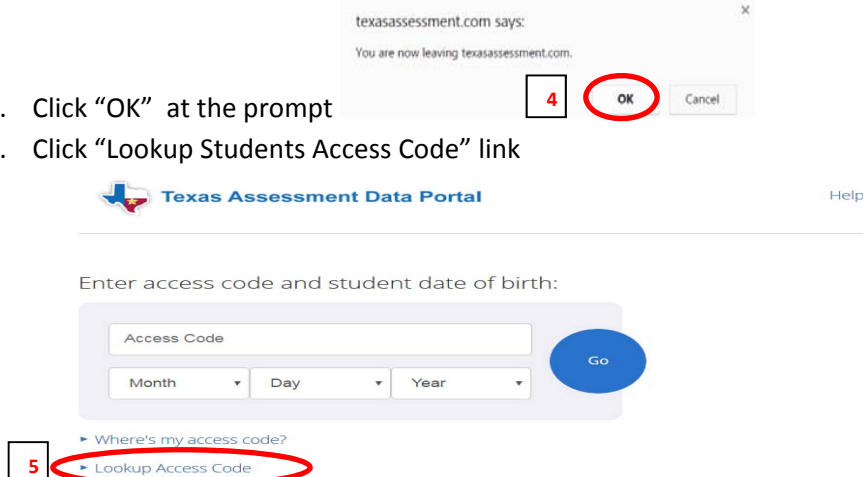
texasassessment.com says:

×

You are now leaving texasassessment.com.

. Click “OK” at the prompt

4

OK

Cancel

. Click “Lookup Students Access Code” link

Texas Assessment Data Portal

Help

Enter access code and student date of birth:

Access Code

Month

Day

Year

Go

► Where's my access code?

5

► Lookup Access Code